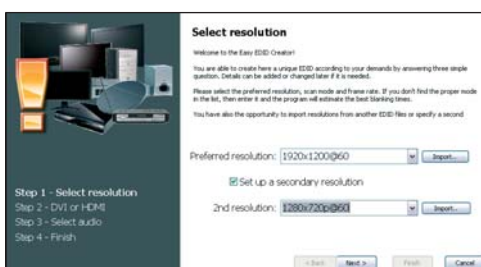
Select resolution

Welcome to the Easy EDID Creator!

You are able to create here a unique EDID according to your demands by answering three simple question. Details can be added or changed later if it is needed.

Please select the preferred resolution, scan mode and frame rate. If you don't find the proper mode in the list, then enter it and the program will estimate the best blanking times.

You have also the opportunity to import resolutions from another EDID files or specify a second

Preferred resolution: 1920x1200@60 Import...

Set up a secondary resolution

2nd resolution: 1280x720p@60 Import...

Step 1 - Select resolution
Step 2 - DVI or HDMI
Step 3 - Select audio
Step 4 - Finish

< Back Next > Finish Cancel